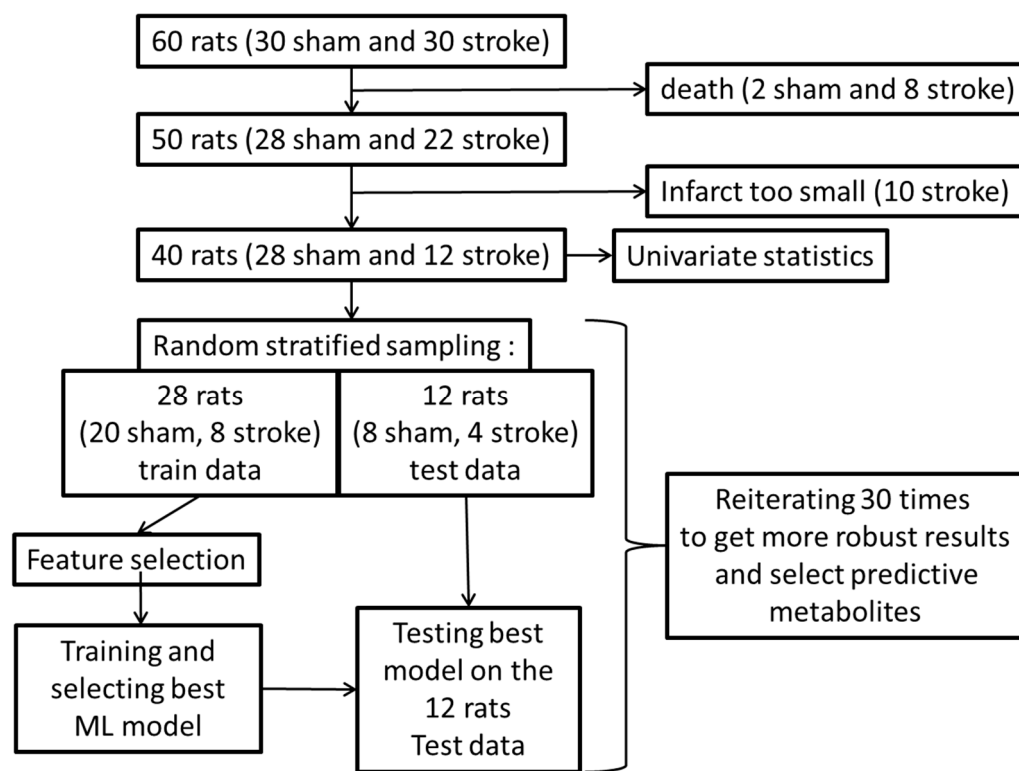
60 rats (30 sham and 30 stroke)

death (2 sham and 8 stroke)

50 rats (28 sham and 22 stroke)

Infarct too small (10 stroke)

40 rats (28 sham and 12 stroke)

Univariate statistics

Random stratified sampling :

28 rats (20 sham, 8 stroke) train data

12 rats (8 sham, 4 stroke) test data

Reiterating 30 times to get more robust results and select predictive metabolites

Feature selection

Training and selecting best ML model

Testing best model on the 12 rats Test data